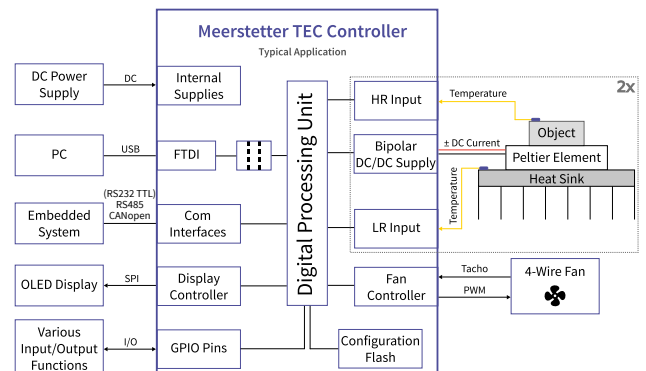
Meerstetter TEC Controller

Typical Application

DC Power Supply

DC

Internal Supplies

PC

USB

FTDI

(RS232 TTL) RS485 CANopen

Embedded System

Com Interfaces

OLED Display

SPI

Display Controller

Various Input/Output Functions

I/O

GPIO Pins

Digital Processing Unit

HR Input

Bipolar DC/DC Supply

LR Input

Fan Controller

Configuration Flash

2x

Temperature

Object

± DC Current

Peltier Element

Heat Sink

Temperature

Tacho

PWM

4-Wire Fan